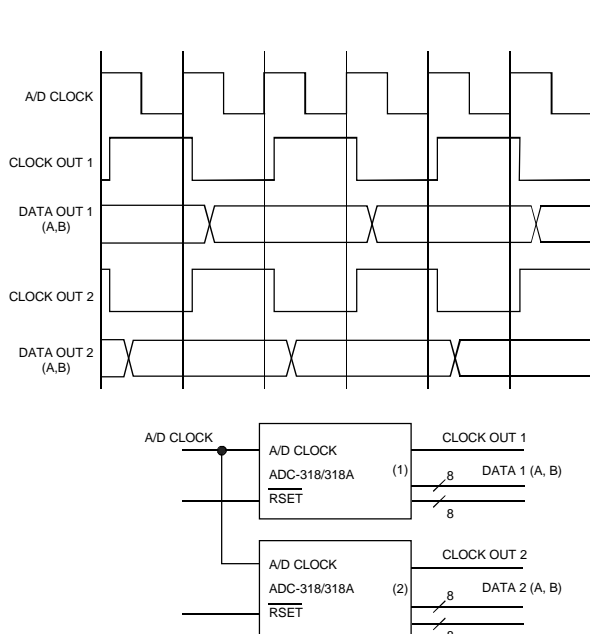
A/D CLOCK

CLOCK OUT 1

DATA OUT 1
(A,B)

CLOCK OUT 2

DATA OUT 2
(A,B)

A/D CLOCK

A/D CLOCK
ADC-318/318A
$\overline{RSET}$
(1)
CLOCK OUT 1
8
DATA 1 (A, B)
8

A/D CLOCK
ADC-318/318A
$\overline{RSET}$
(2)
CLOCK OUT 2
8
DATA 2 (A, B)
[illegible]